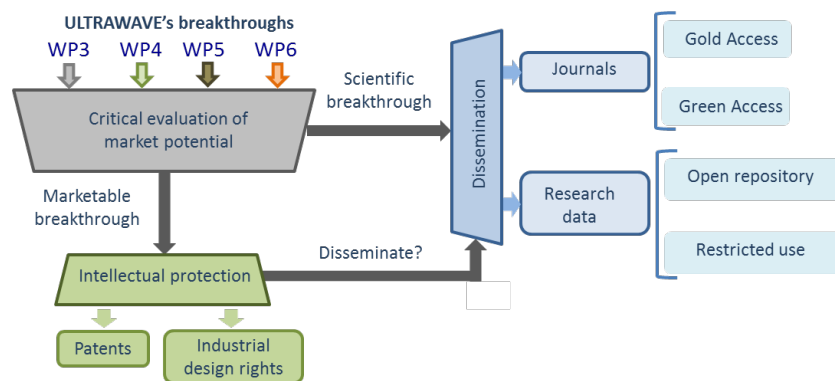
ULTRAWAVE's breakthroughs
WP3 WP4 WP5 WP6

Critical evaluation of market potential

Scientific breakthrough

Marketable breakthrough

Dissemination

Journals

Gold Access

Green Access

Research data

Open repository

Restricted use

Disseminate?

Intellectual protection

Patents

Industrial design rights